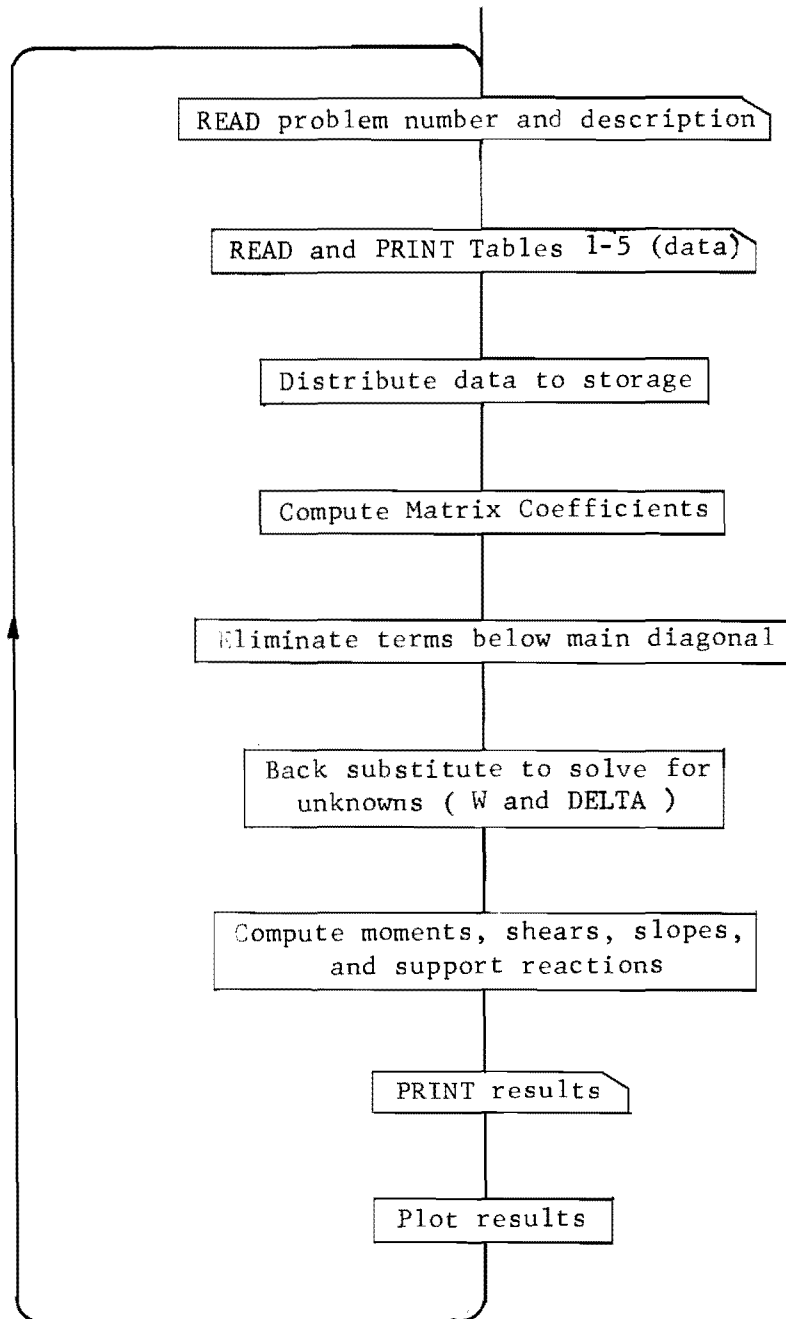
READ problem number and description

READ and PRINT Tables 1-5 (data)

Distribute data to storage

Compute Matrix Coefficients

Eliminate terms below main diagonal

Back substitute to solve for unknowns ( W and DELTA )

Compute moments, shears, slopes, and support reactions

PRINT results

Plot results